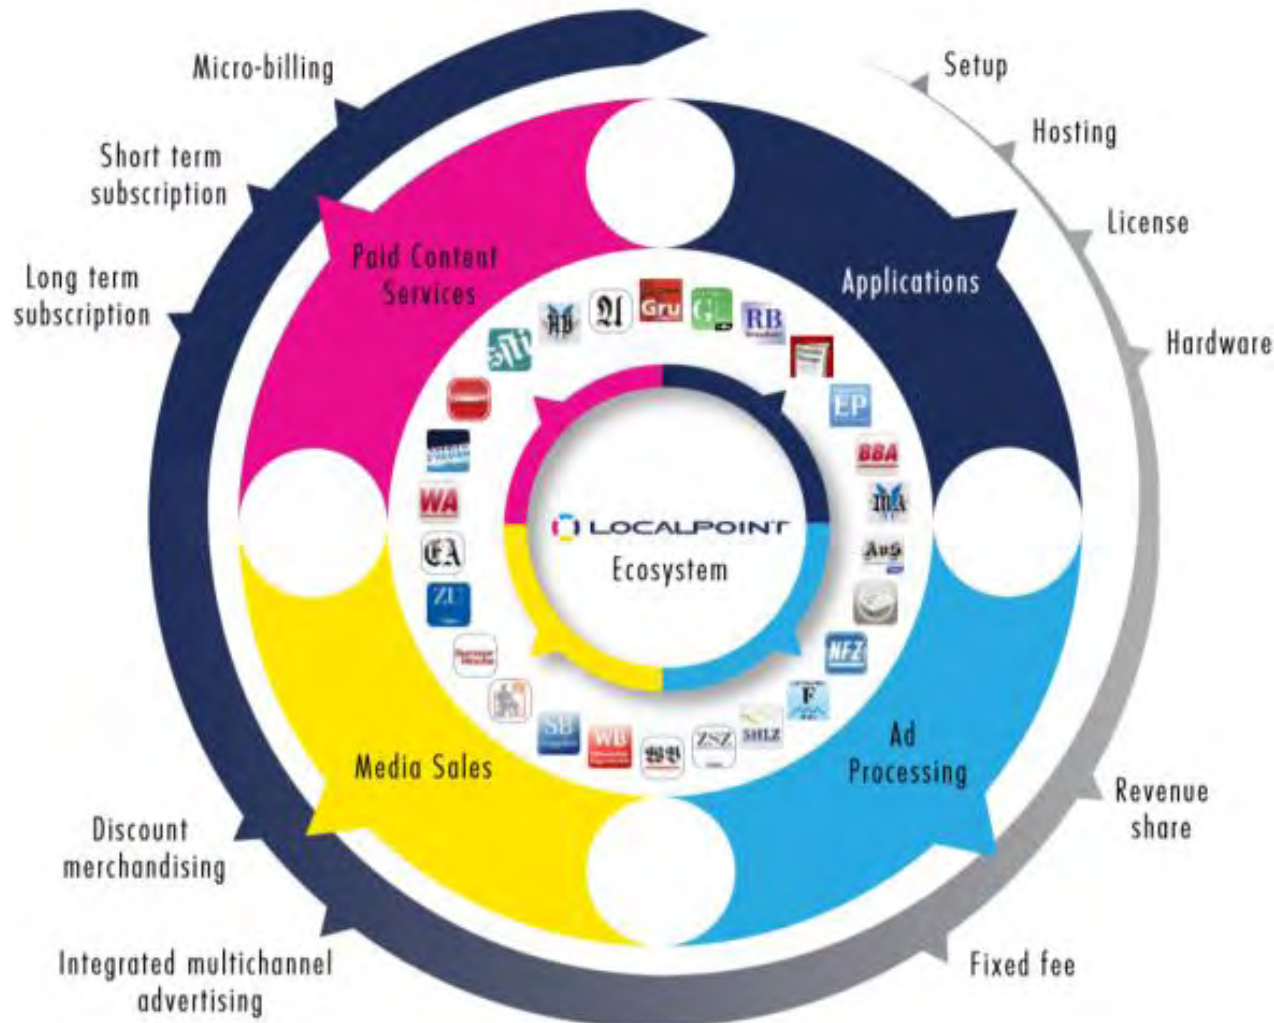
Micro-billing

Short term subscription

Long term subscription

Setup

Hosting

License

Hardware

Paid Content Services

Applications

Media Sales

Ad Processing

LOCALPOINT

Ecosystem

Gru

G

RB

EP

BBA

Aug

NFZ

F

SHZ

ZSZ

WB

SB

ZU

EA

WA

Discount merchandising

Integrated multichannel advertising

Revenue share

Fixed fee